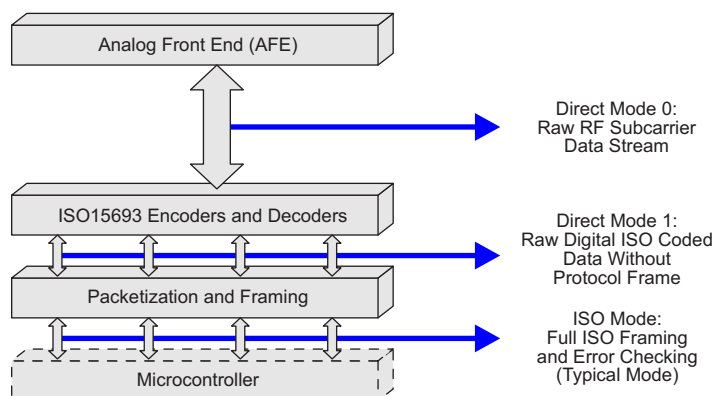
Analog Front End (AFE)

Direct Mode 0:
Raw RF Subcarrier
Data Stream

ISO15693 Encoders and Decoders

Direct Mode 1:
Raw Digital ISO Coded
Data Without
Protocol Frame

Packetization and Framing

ISO Mode:
Full ISO Framing
and Error Checking
(Typical Mode)

Microcontroller